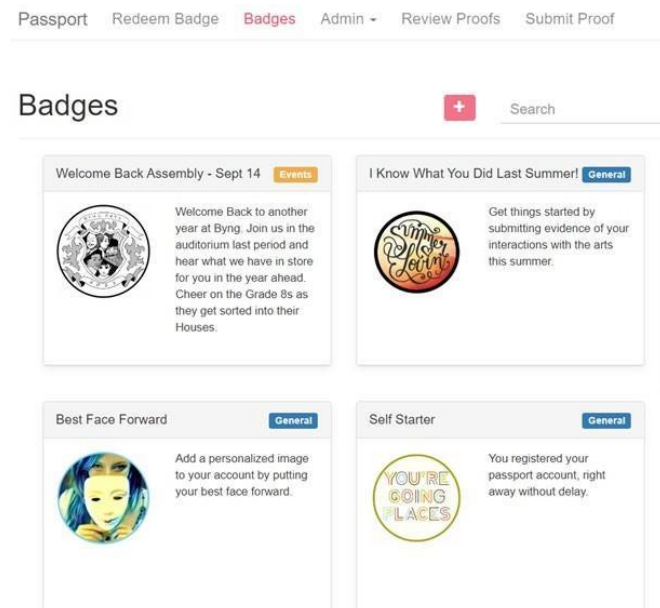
Passport Redeem Badge Badges Admin Review Proofs Submit Proof

Badges

+

Search

Welcome Back Assembly - Sept 14 Events

Welcome Back to another year at Byng. Join us in the auditorium last period and hear what we have in store for you in the year ahead. Cheer on the Grade 8s as they get sorted into their Houses.

I Know What You Did Last Summer! General

Summer Lovin'

Get things started by submitting evidence of your interactions with the arts this summer.

Best Face Forward General

Add a personalized image to your account by putting your best face forward.

Self Starter General

YOU'RE GOING PLACES

You registered your passport account, right away without delay.